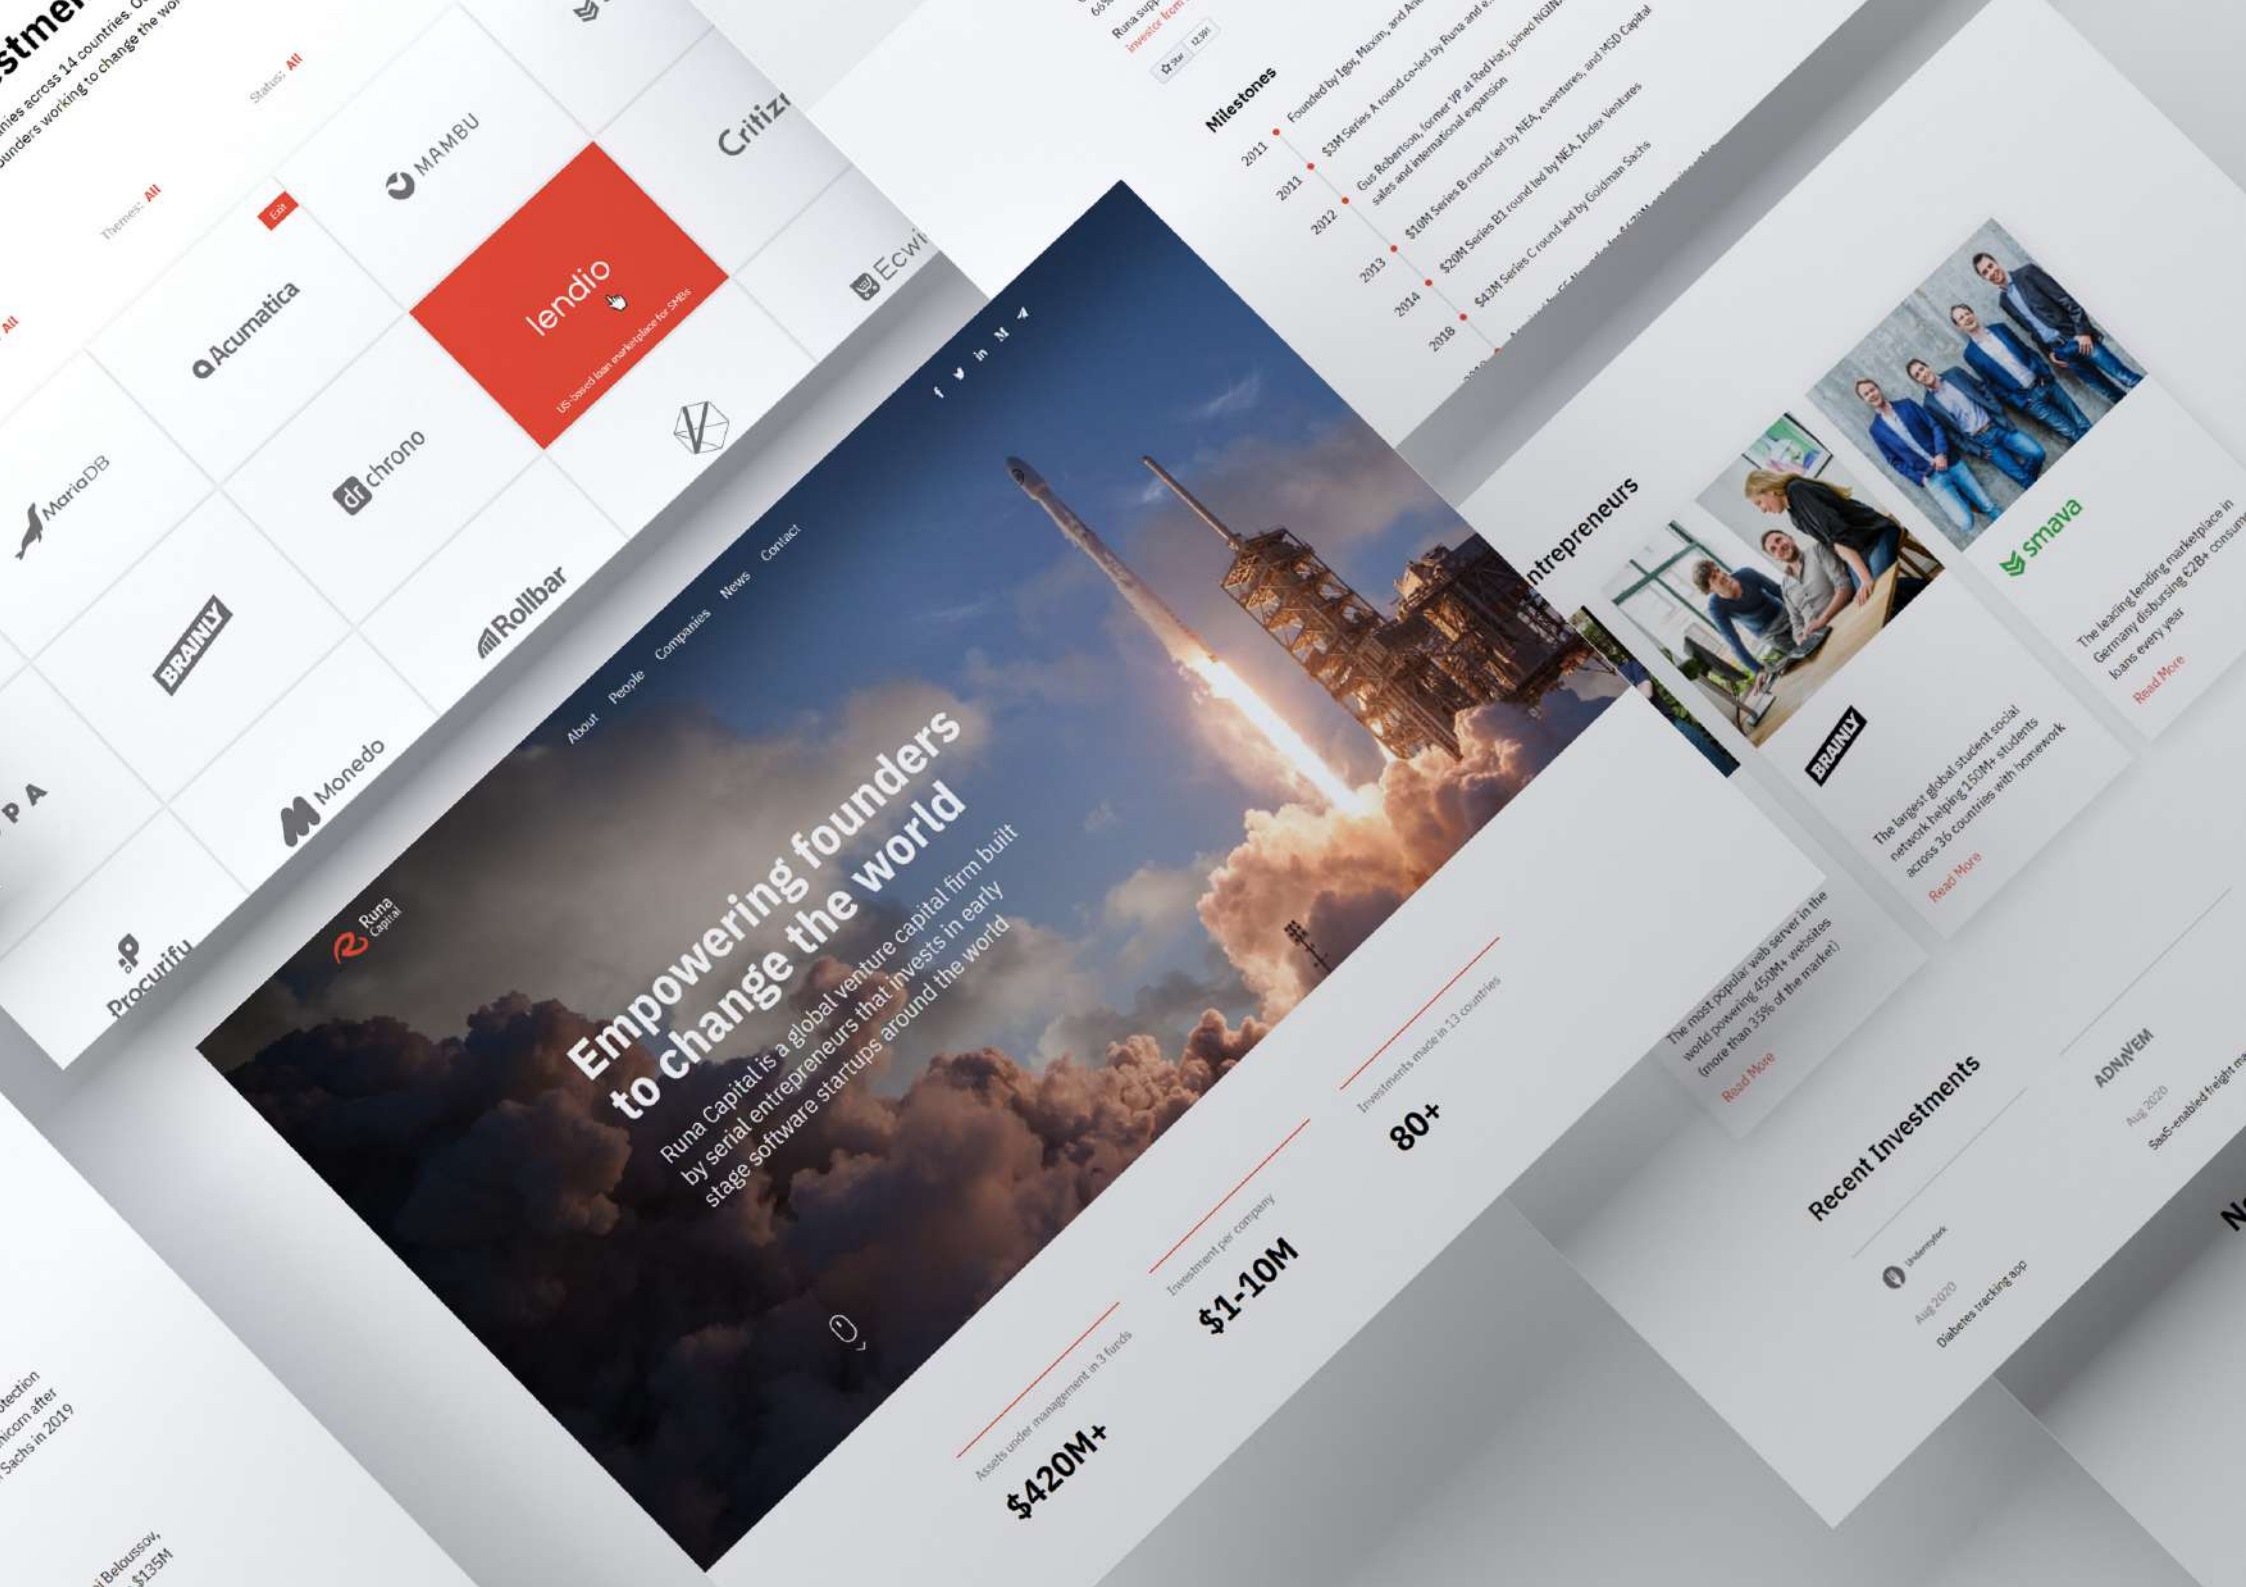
stme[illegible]

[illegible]nies across 14 countries. O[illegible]
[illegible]unders working to change the wo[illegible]

Themes: All

Status: All

All

Exit

Acumatica

MAMBU

Critiz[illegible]

lendio

US based loan marketplace for SMBs

Ecw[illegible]

MariaDB

chrono

BRAINLY

Rollbar

PA

Monedo

Procurifu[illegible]

Runa supp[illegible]
investor from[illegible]

Milestones

2011 Founded by Igor, Maxim, and An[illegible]

2011 $3M Series A round co-led by Runa and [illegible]

2012 Gus Robertson, former VP at Red Hat, joined NGIN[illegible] sales and international expansion

2013 $10M Series B round led by NEA, eventures, and MSD Capital

2014 $20M Series B1 round led by NEA, Index Ventures

2018 $43M Series C round led by Goldman Sachs

Runa Capital

About People Companies News Contact

Empowering founders to change the world

Runa Capital is a global venture capital firm built by serial entrepreneurs that invests in early stage software startups around the world

Assets under management in 3 funds
$420M+

Investment per company
$1-10M

Investments made in 13 countries
80+

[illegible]ntrepreneurs

The most popular web server in the world powering 450M+ websites (more than 35% of the market)
Read More

BRAINLY

The largest global student social network helping 150M+ students across 36 countries with homework
Read More

smava

The leading lending marketplace in Germany disbursing £2B+ consum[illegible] loans every year
Read More

Recent Investments

Undermyfork
Aug 2020
Diabetes tracking app

ADNAVEM
Aug 2020
SaaS-enabled freight ma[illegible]

N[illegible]

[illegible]otection
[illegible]icorn after
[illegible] Sachs in 2019

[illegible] Beloussov,
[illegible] $135M